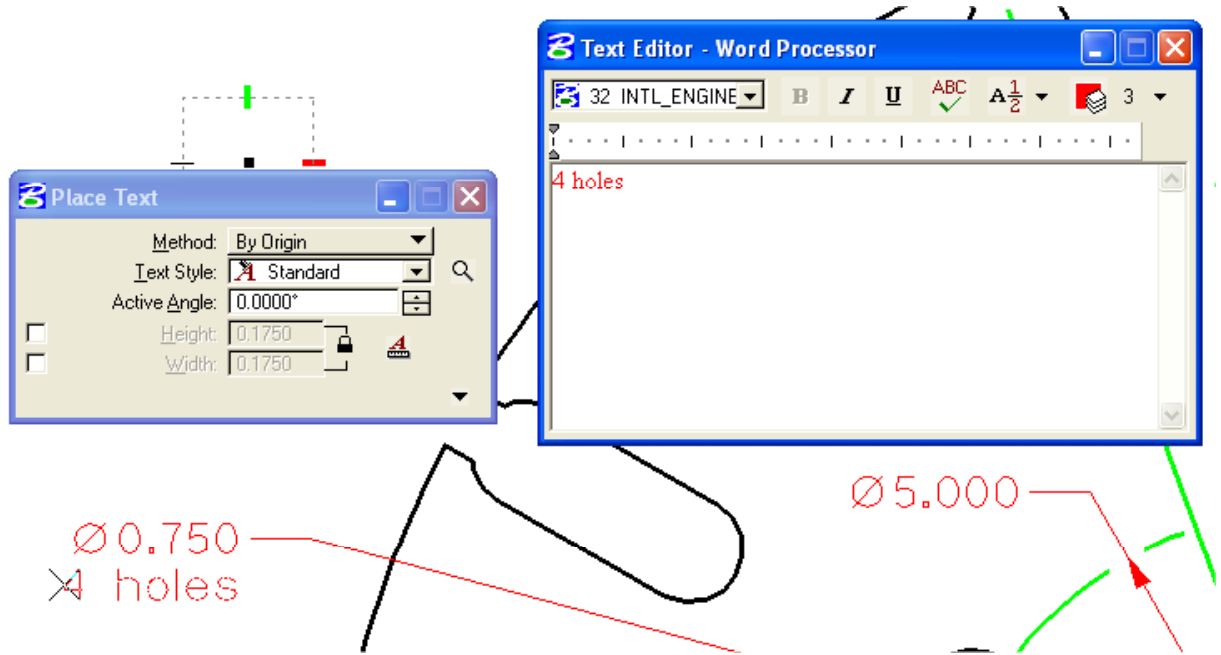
Text Editor - Word Processor

32 INTL_ENGINE

B I U ABC A$\frac{1}{2}$ 3

4 holes

Place Text

Method: By Origin

Text Style: Standard

Active Angle: 0.0000°

Height: 0.1750

Width: 0.1750

Ø5.000

Ø0.750

4 holes